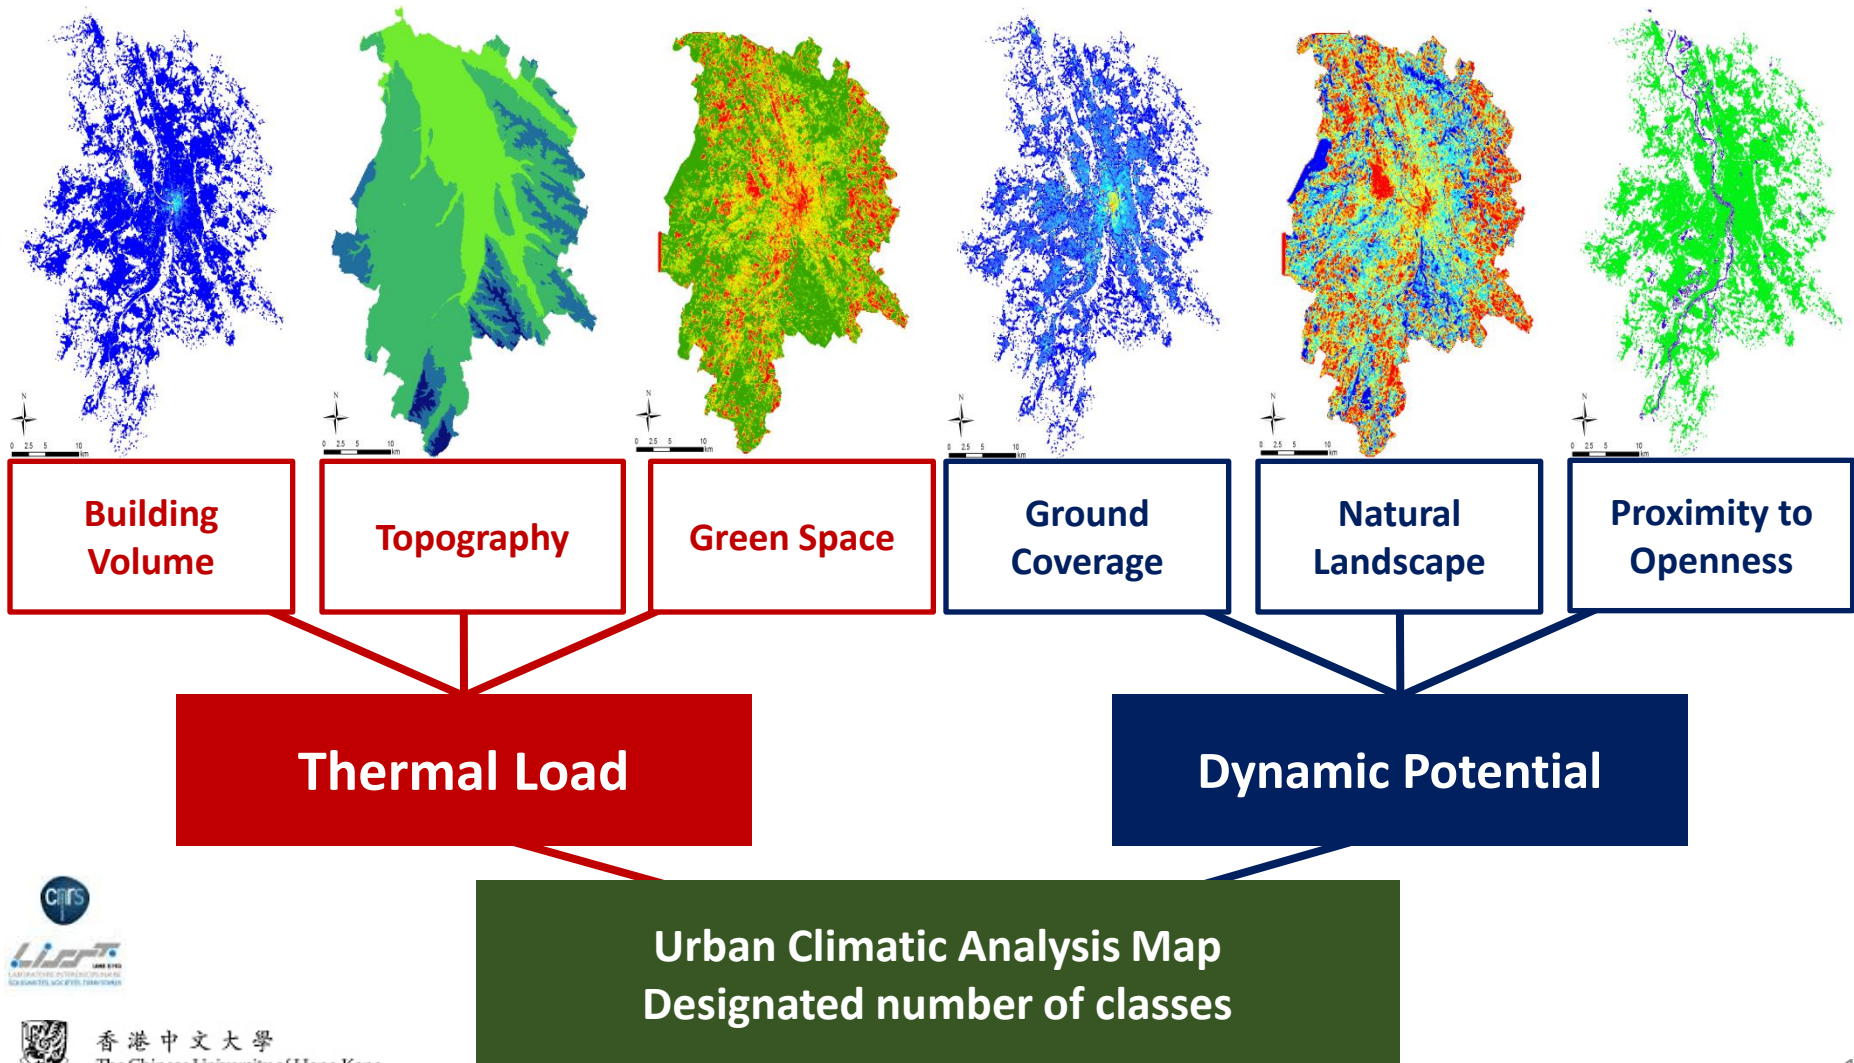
N
0 2.5 5 10 km

N
0 2.5 5 10 km

N
0 2.5 5 10 km

N
0 2.5 5 10 km

N
0 2.5 5 10 km

N
0 2.5 5 10 km

Building Volume

Topography

Green Space

Ground Coverage

Natural Landscape

Proximity to Openness

Thermal Load

Dynamic Potential

cnrs

LIVE

Urban Climatic Analysis Map
Designated number of classes

香港中文大學
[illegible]